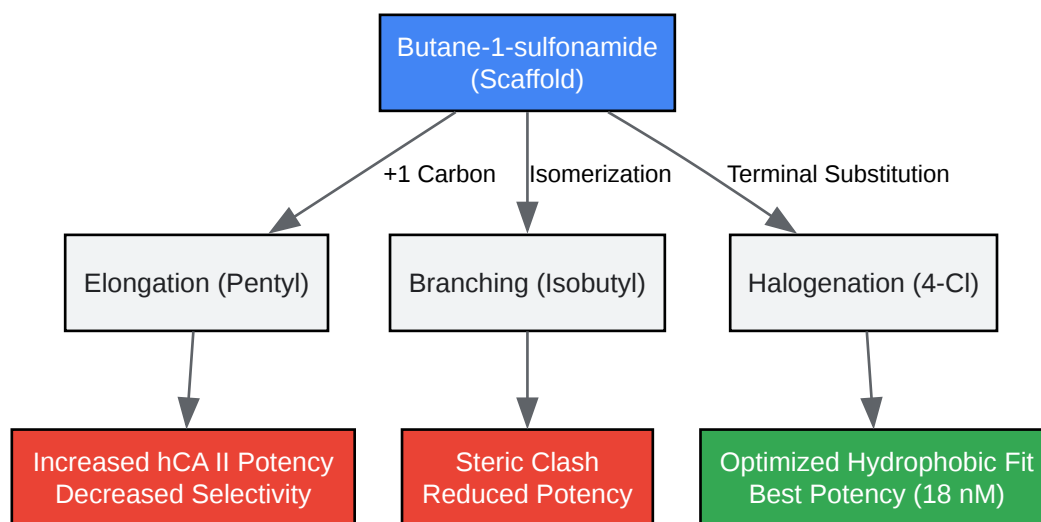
Butane-1-sulfonamide
(Scaffold)

+1 Carbon

Isomerization

Terminal Substitution

Elongation (Pentyl)

Branching (Isobutyl)

Halogenation (4-Cl)

Increased hCA II Potency
Decreased Selectivity

Steric Clash
Reduced Potency

Optimized Hydrophobic Fit
Best Potency (18 nM)